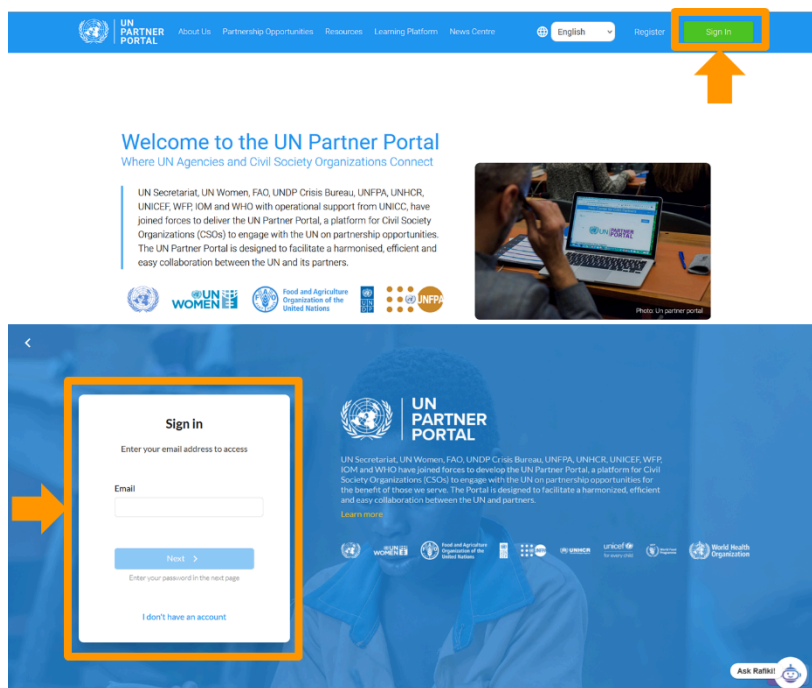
UN PARTNER PORTAL About Us Partnership Opportunities Resources Learning Platform News Centre English Register Sign In

Welcome to the UN Partner Portal
Where UN Agencies and Civil Society Organizations Connect

UN Secretariat, UN Women, FAO, UNDP Crisis Bureau, UNFPA, UNHCR, UNICEF, WFP, IOM and WHO with operational support from UNICC, have joined forces to deliver the UN Partner Portal, a platform for Civil Society Organizations (CSOs) to engage with the UN on partnership opportunities. The UN Partner Portal is designed to facilitate a harmonised, efficient and easy collaboration between the UN and its partners.

UN WOMEN Food and Agriculture Organization of the United Nations UN DP UNFPA

Photo: Un partner portal

Sign in
Enter your email address to access

Email

Next >
Enter your password in the next page

I don't have an account

UN PARTNER PORTAL

UN Secretariat, UN Women, FAO, UNDP Crisis Bureau, UNFPA, UNHCR, UNICEF, WFP, IOM and WHO have joined forces to develop the UN Partner Portal, a platform for Civil Society Organizations (CSOs) to engage with the UN on partnership opportunities for the benefit of those we serve. The Portal is designed to facilitate a harmonized, efficient and easy collaboration between the UN and partners.
Learn more

UN WOMEN Food and Agriculture Organization of the United Nations UNHCR unicef for every child World Health Organization

Ask Rafiki!